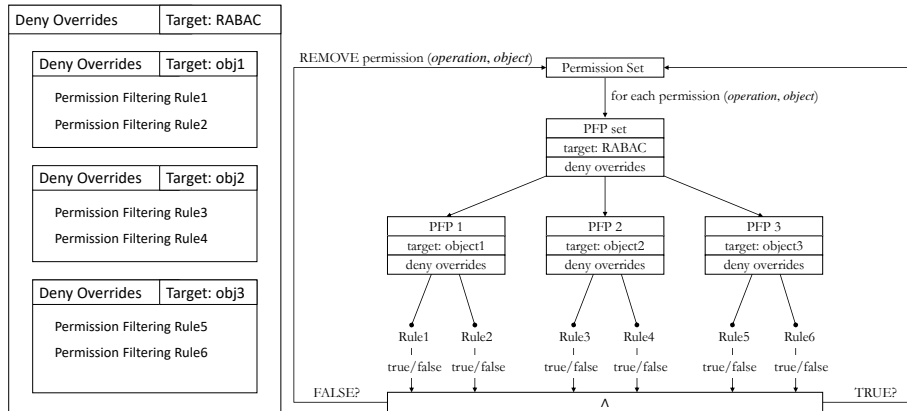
Deny Overrides | Target: RABAC

Deny Overrides | Target: obj1
Permission Filtering Rule1
Permission Filtering Rule2

Deny Overrides | Target: obj2
Permission Filtering Rule3
Permission Filtering Rule4

Deny Overrides | Target: obj3
Permission Filtering Rule5
Permission Filtering Rule6

REMOVE permission (*operation*, *object*)

Permission Set

for each permission (*operation*, *object*)

PFP set
target: RABAC
deny overrides

PFP 1
target: object1
deny overrides

PFP 2
target: object2
deny overrides

PFP 3
target: object3
deny overrides

Rule1
true/false

Rule2
true/false

Rule3
true/false

Rule4
true/false

Rule5
true/false

Rule6
true/false

FALSE?

$\wedge$

TRUE?